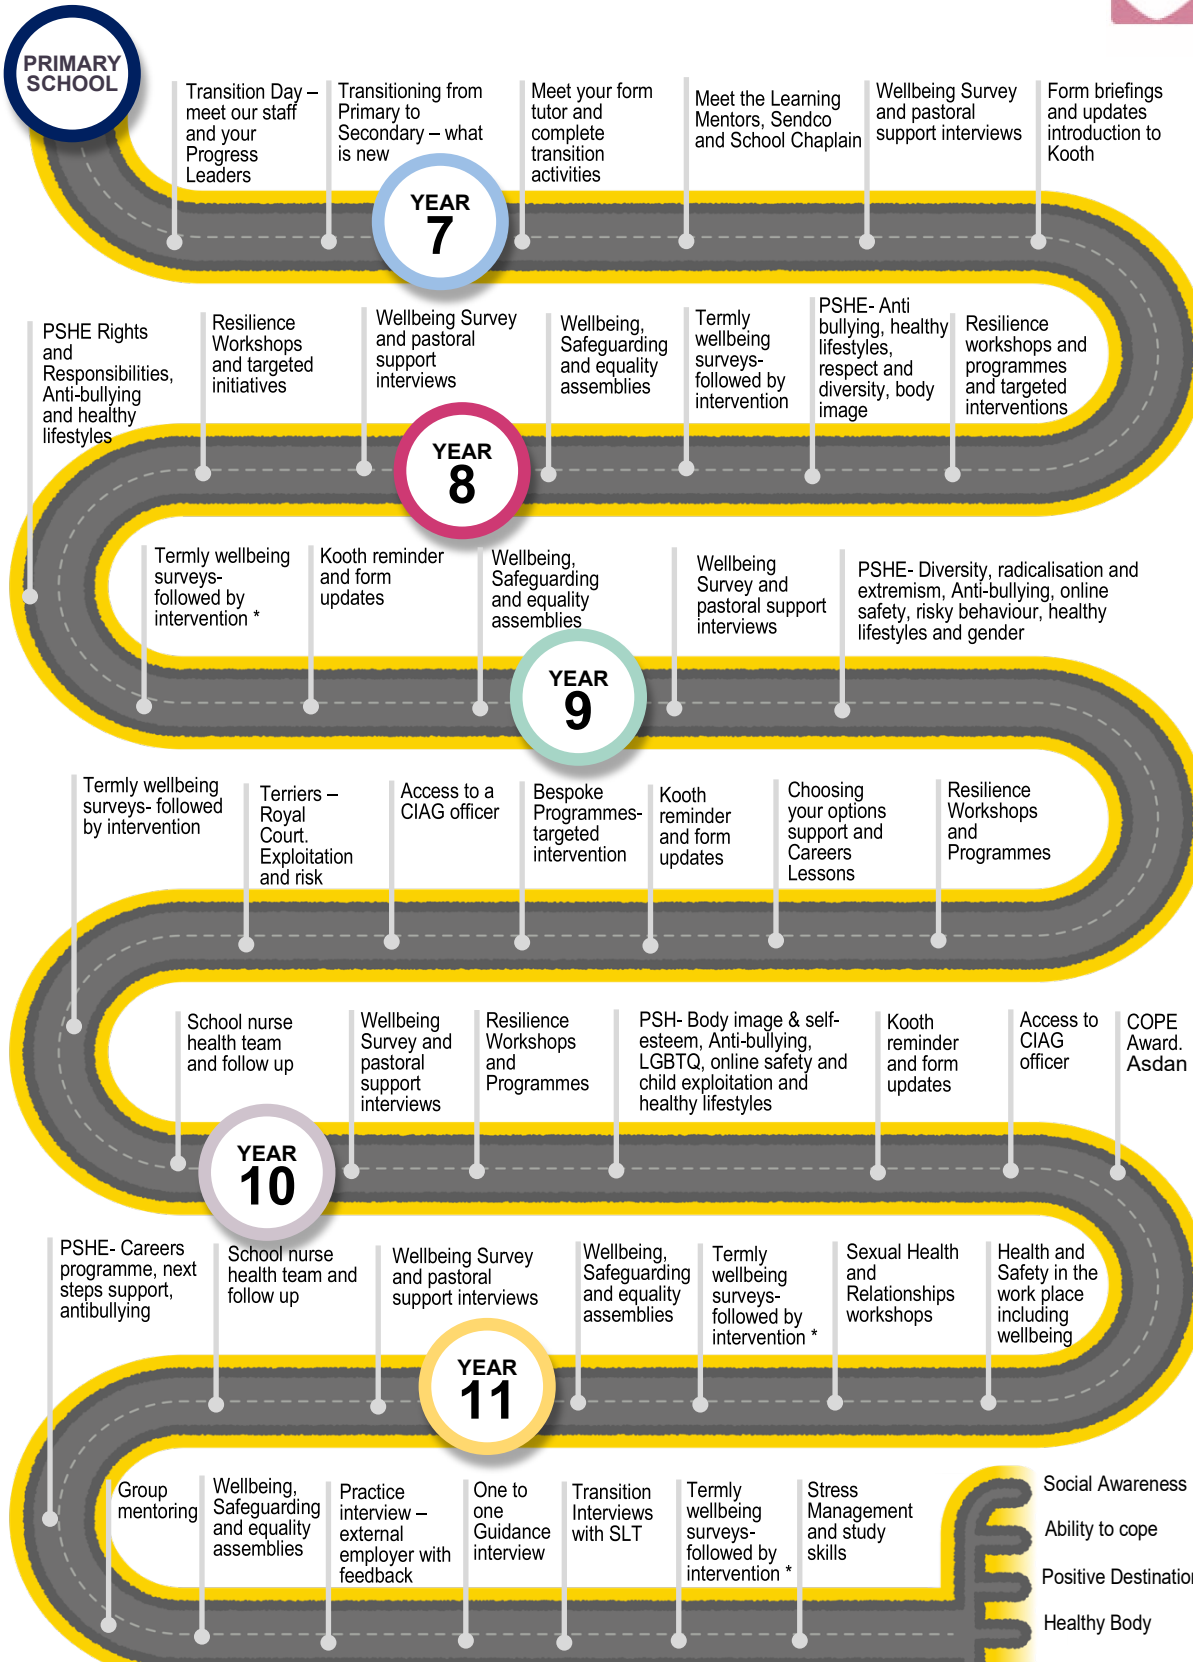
PRIMARY SCHOOL

Transition Day – meet our staff and your Progress Leaders

Transitioning from Primary to Secondary – what is new

YEAR 7

Meet your form tutor and complete transition activities

Meet the Learning Mentors, Sendco and School Chaplain

Wellbeing Survey and pastoral support interviews

Form briefings and updates introduction to Kooth

PSHE Rights and Responsibilities, Anti-bullying and healthy lifestyles

Resilience Workshops and targeted initiatives

Wellbeing Survey and pastoral support interviews

YEAR 8

Wellbeing, Safeguarding and equality assemblies

Termly wellbeing surveys- followed by intervention

PSHE- Anti bullying, healthy lifestyles, respect and diversity, body image

Resilience workshops and programmes and targeted interventions

Termly wellbeing surveys- followed by intervention *

Kooth reminder and form updates

Wellbeing, Safeguarding and equality assemblies

YEAR 9

Wellbeing Survey and pastoral support interviews

PSHE- Diversity, radicalisation and extremism, Anti-bullying, online safety, risky behaviour, healthy lifestyles and gender

Termly wellbeing surveys- followed by intervention

Terriers – Royal Court. Exploitation and risk

Access to a CIAG officer

Bespoke Programmes- targeted intervention

Kooth reminder and form updates

Choosing your options support and Careers Lessons

Resilience Workshops and Programmes

School nurse health team and follow up

Wellbeing Survey and pastoral support interviews

Resilience Workshops and Programmes

PSH- Body image & self-esteem, Anti-bullying, LGBTQ, online safety and child exploitation and healthy lifestyles

Kooth reminder and form updates

Access to CIAG officer

COPE Award. Asdan

YEAR 10

PSHE- Careers programme, next steps support, antibullying

School nurse health team and follow up

Wellbeing Survey and pastoral support interviews

YEAR 11

Wellbeing, Safeguarding and equality assemblies

Termly wellbeing surveys- followed by intervention *

Sexual Health and Relationships workshops

Health and Safety in the work place including wellbeing

Group mentoring

Wellbeing, Safeguarding and equality assemblies

Practice interview – external employer with feedback

One to one Guidance interview

Transition Interviews with SLT

Termly wellbeing surveys- followed by intervention *

Stress Management and study skills

Social Awareness

Ability to cope

Positive Destinatio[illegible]

Healthy Body